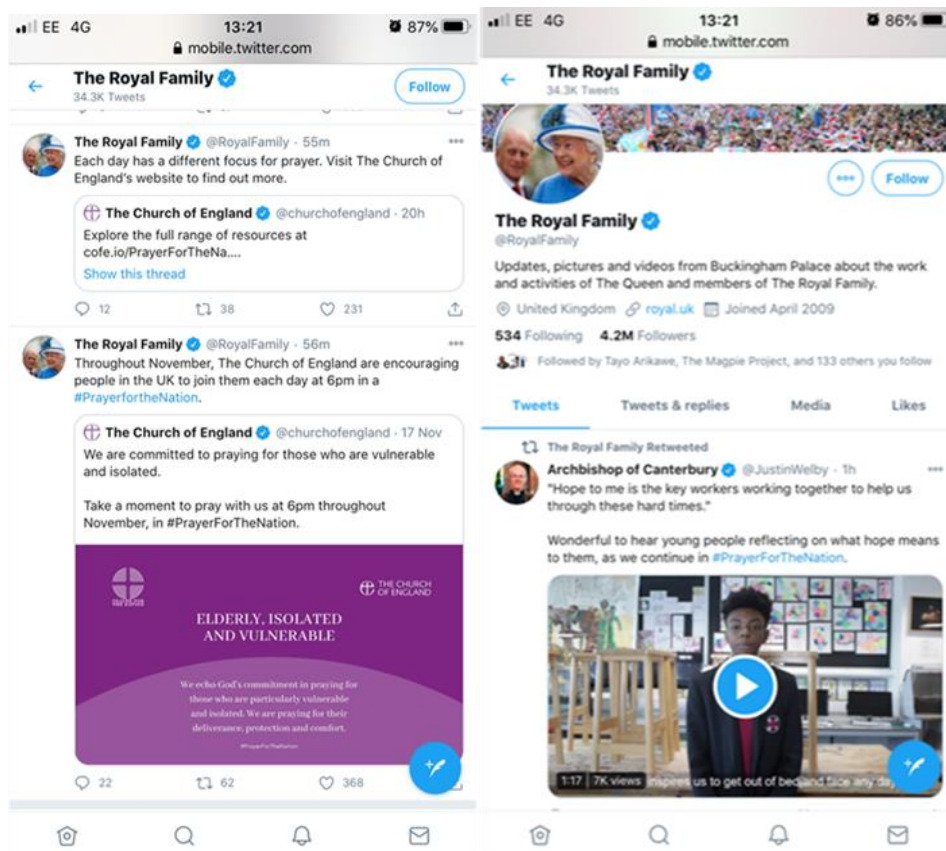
EE 4G 13:21 87%
mobile.twitter.com

The Royal Family
34.3K Tweets
Follow

The Royal Family @RoyalFamily · 55m
Each day has a different focus for prayer. Visit The Church of England's website to find out more.

The Church of England @churchofengland · 20h
Explore the full range of resources at cofe.io/PrayerForTheNa....
Show this thread

12 38 231

The Royal Family @RoyalFamily · 56m
Throughout November, The Church of England are encouraging people in the UK to join them each day at 6pm in a #PrayerfortheNation.

The Church of England @churchofengland · 17 Nov
We are committed to praying for those who are vulnerable and isolated.

Take a moment to pray with us at 6pm throughout November, in #PrayerForTheNation.

THE CHURCH OF ENGLAND

ELDERLY, ISOLATED AND VULNERABLE

We echo God's commitment in praying for those who are particularly vulnerable and isolated. We are praying for their deliverance, protection and comfort.

#PrayerForTheNation

22 62 368

EE 4G 13:21 86%
mobile.twitter.com

The Royal Family
34.3K Tweets

Follow

The Royal Family
@RoyalFamily
Updates, pictures and videos from Buckingham Palace about the work and activities of The Queen and members of The Royal Family.
United Kingdom royal.uk Joined April 2009
534 Following 4.2M Followers
Followed by Tayo Arikawe, The Magpie Project, and 133 others you follow

Tweets Tweets & replies Media Likes

The Royal Family Retweeted
Archbishop of Canterbury @JustinWelby · 1h
"Hope to me is the key workers working together to help us through these hard times."

Wonderful to hear young people reflecting on what hope means to them, as we continue in #PrayerForTheNation.

1:17 7K views inspires us to get out of bed and face any day